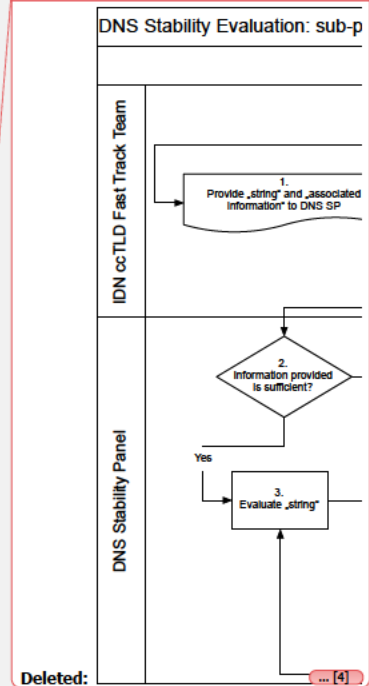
DNS Stability Evaluation: sub-p

IDN ccTLD Fast Track Team

1.
Provide „string" and „associated information" to DNS SP

DNS Stability Panel

2.
Information provided is sufficient?

Yes

3.
Evaluate „string"

Deleted:

... [4]